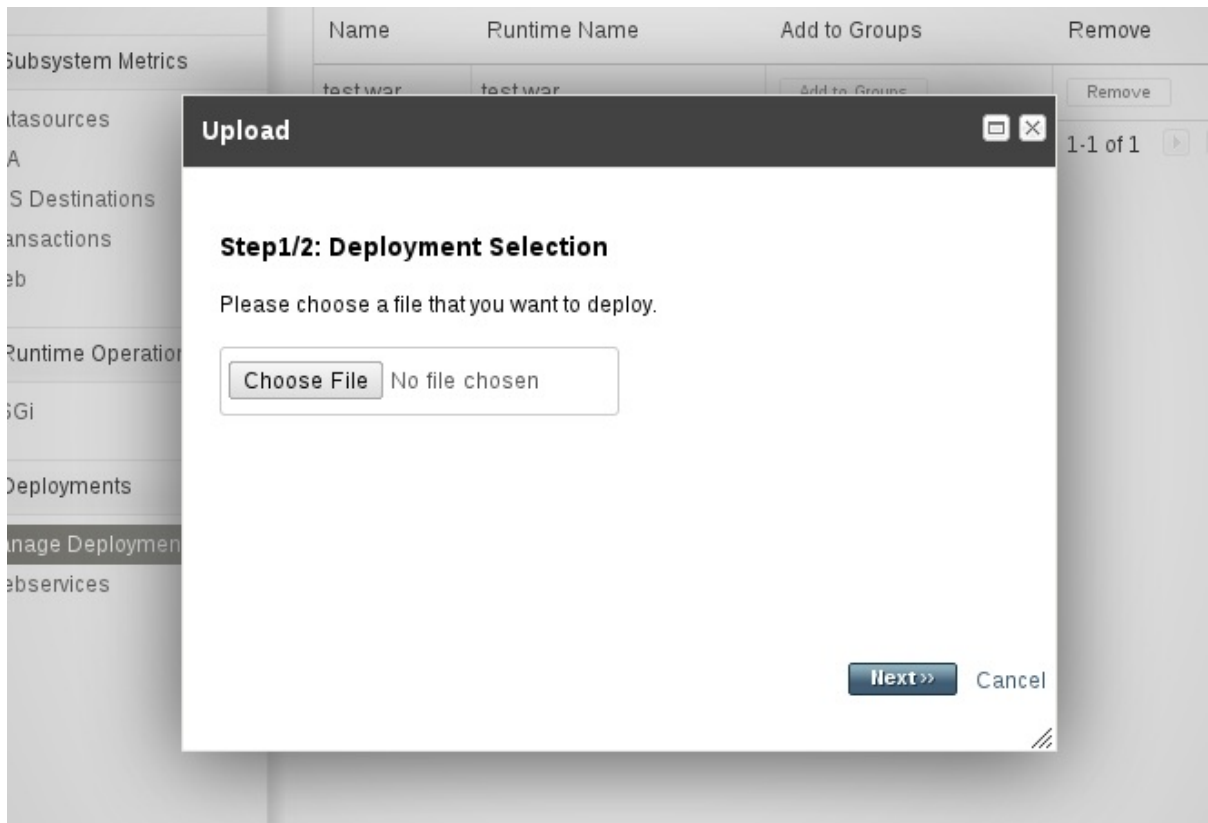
Subsystem Metrics

atasources
A
S Destinations
ansactions
eb

Runtime Operatior

GGi

Deployments

anage Deploymen
ebservices

| Name | Runtime Name | Add to Groups | Remove |
|---|---|---|---|
| test.war | test.war | Add to Groups | Remove |

1-1 of 1

Upload

Step1/2: Deployment Selection

Please choose a file that you want to deploy.

Choose File No file chosen

Next » Cancel